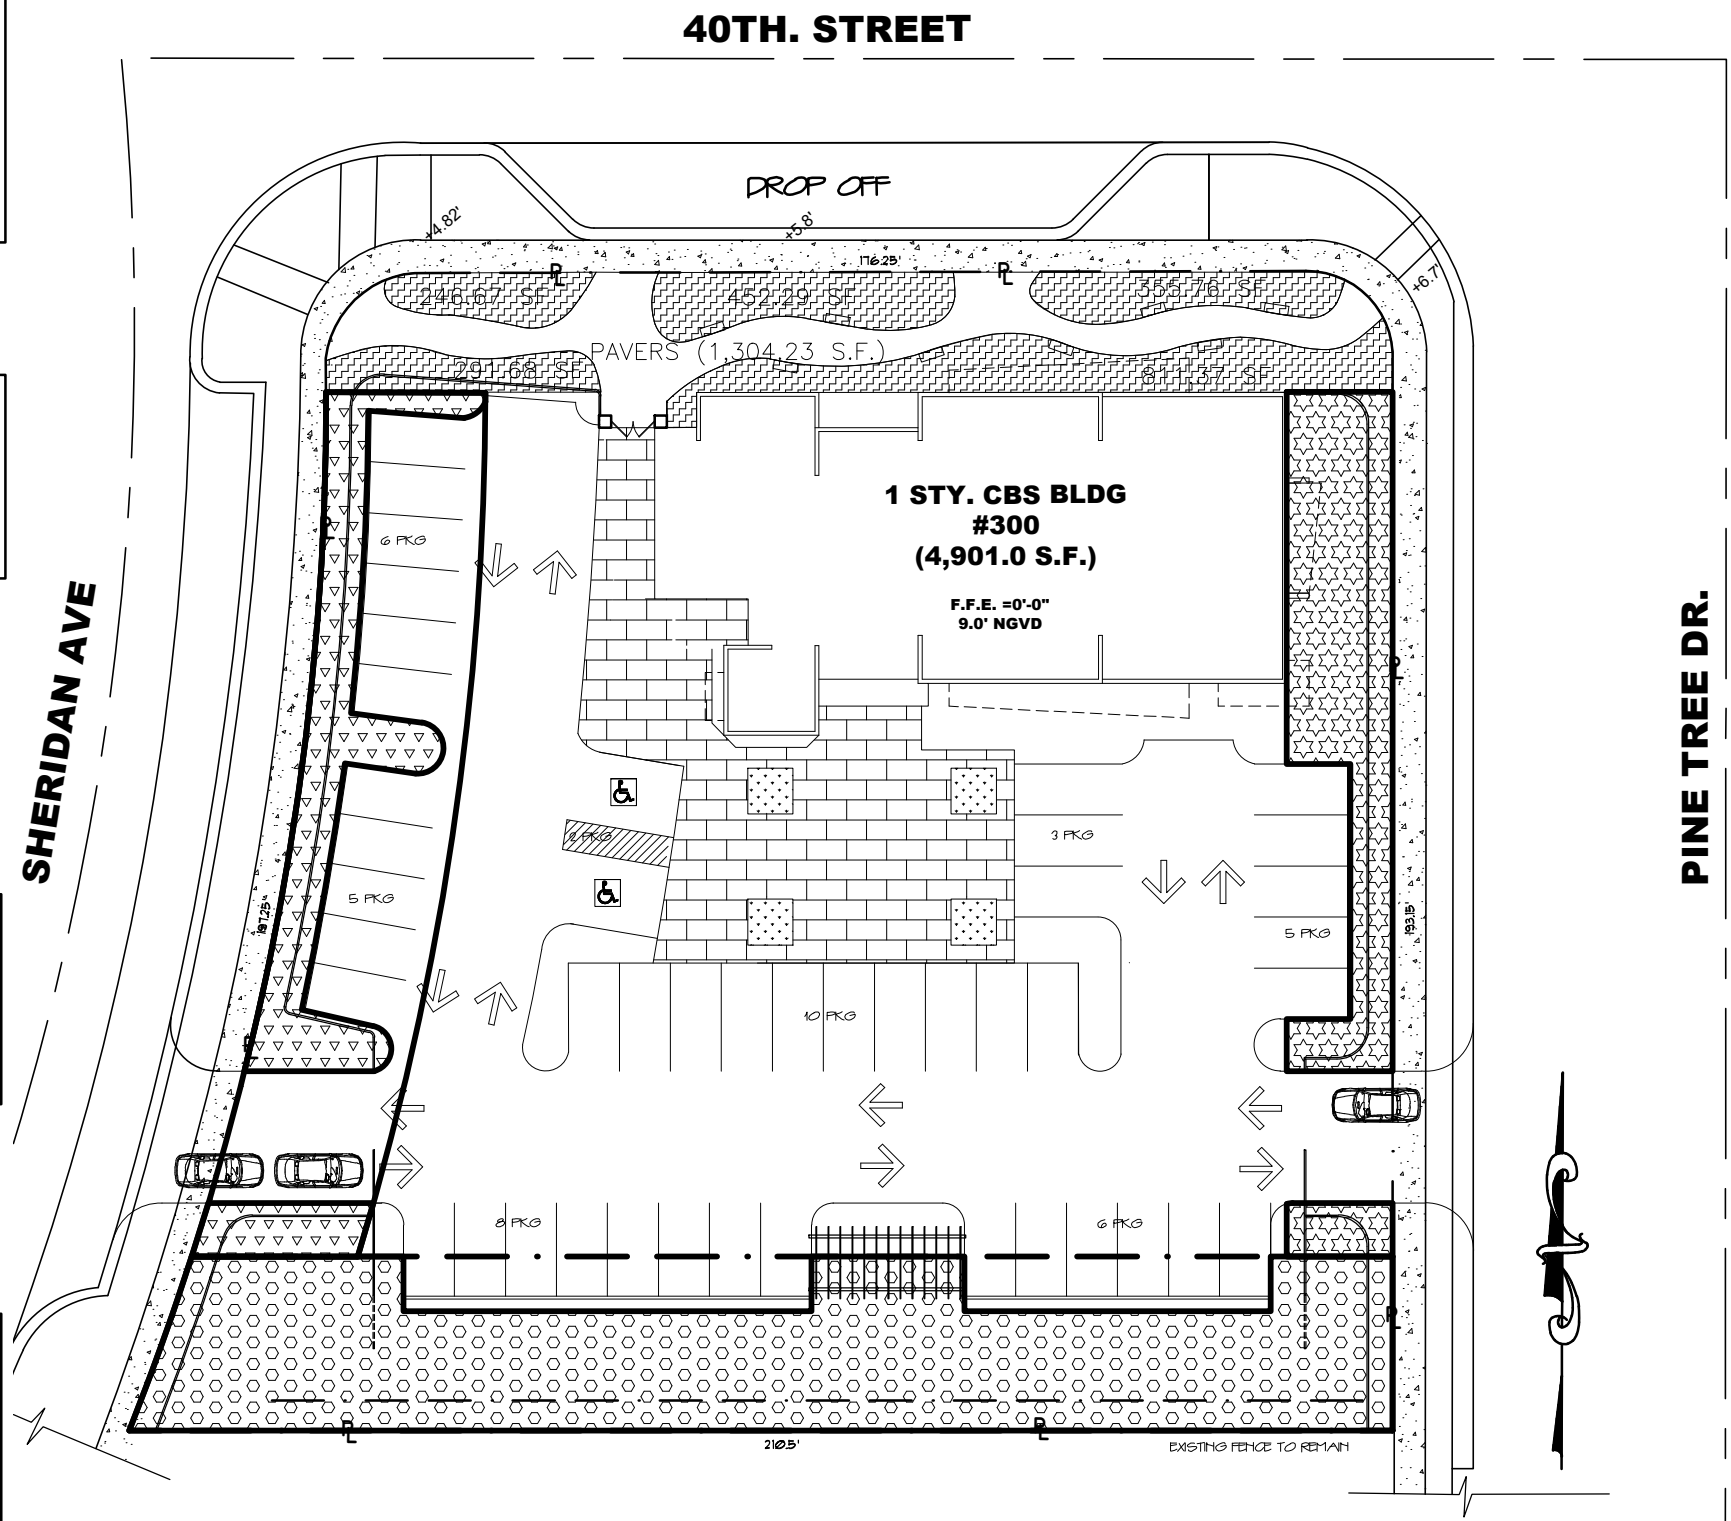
40TH. STREET

DROP OFF

+4.82'

+5.8'

176.23'

+6.7'

246.67 SF

452.29 SF

355.76 SF

PAVERS (1,304.23 S.F.)

291.68 SF

811.37 SF

1 STY. CBS BLDG
#300
(4,901.0 S.F.)

F.F.E. =0'-0"
9.0' NGVD

SHERIDAN AVE

PINE TREE DR.

6 PKG

5 PKG

2 PKG

3 PKG

5 PKG

10 PKG

197.25'

193.15'

8 PKG

6 PKG

210.5'

EXISTING FENCE TO REMAIN